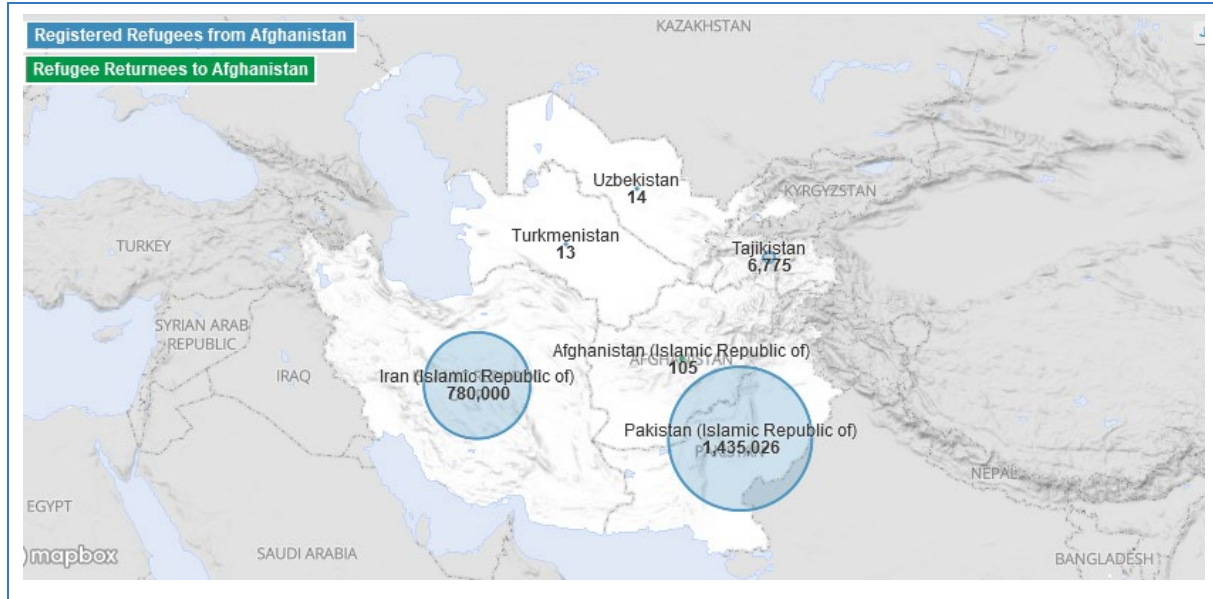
Registered Refugees from Afghanistan
Refugee Returnees to Afghanistan

KAZAKHSTAN

Uzbekistan
14

KYRGYZSTAN

TURKEY

Turkmenistan
13

Tajikistan
6,775

SYRIAN ARAB REPUBLIC

Afghanistan (Islamic Republic of)
AFGHANISTAN
105

IRAQ

Iran (Islamic Republic of)
780,000

Pakistan (Islamic Republic of)
1,435,026

NEPAL

EGYPT

mapbox

SAUDI ARABIA

BANGLADESH